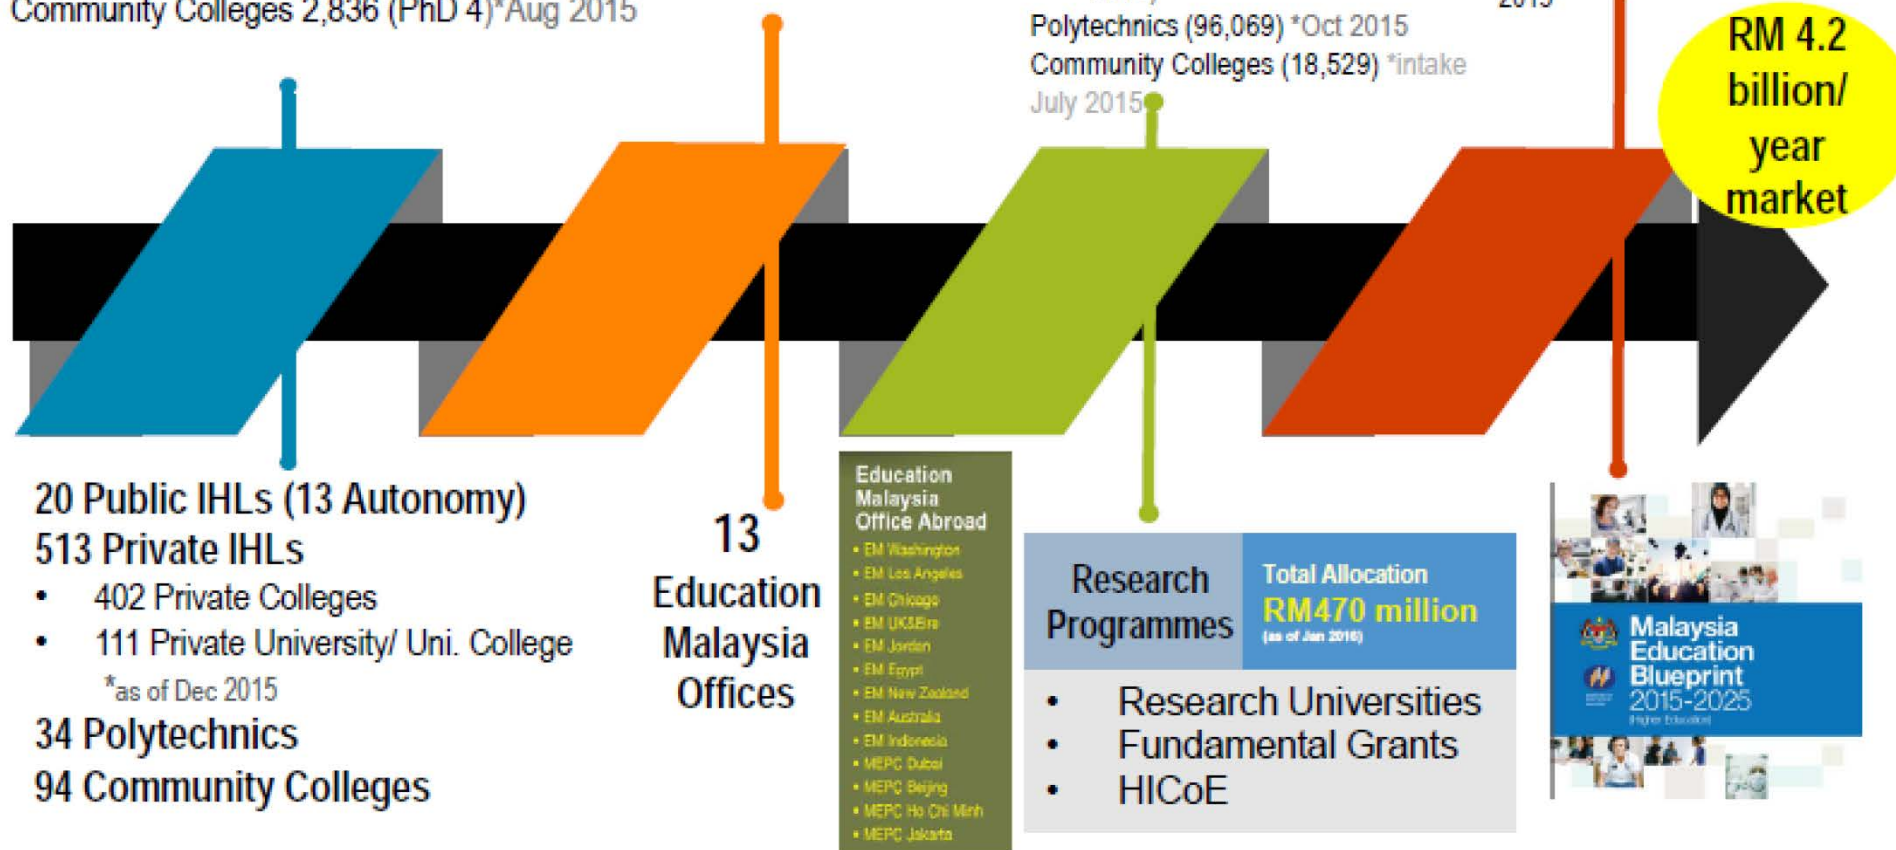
Community Colleges 2,836 (PhD 4)*Aug 2015

Polytechnics (96,069) *Oct 2015
Community Colleges (18,529) *intake July 2015

2015

RM 4.2 billion/ year market

20 Public IHLs (13 Autonomy)
513 Private IHLs
• 402 Private Colleges
• 111 Private University/ Uni. College
*as of Dec 2015
34 Polytechnics
94 Community Colleges

13 Education Malaysia Offices

Education Malaysia Office Abroad
• EM Washington
• EM Los Angeles
• EM Chicago
• EM UK&Eire
• EM Jordan
• EM Egypt
• EM New Zealand
• EM Australia
• EM Indonesia
• MEPC Dubai
• MEPC Beijing
• MEPC Ho Chi Minh
• MEPC Jakarta

Research Programmes

Total Allocation
RM470 million
(as of Jan 2016)

• Research Universities
• Fundamental Grants
• HICoE

Malaysia Education Blueprint 2015-2025
(Higher Education)